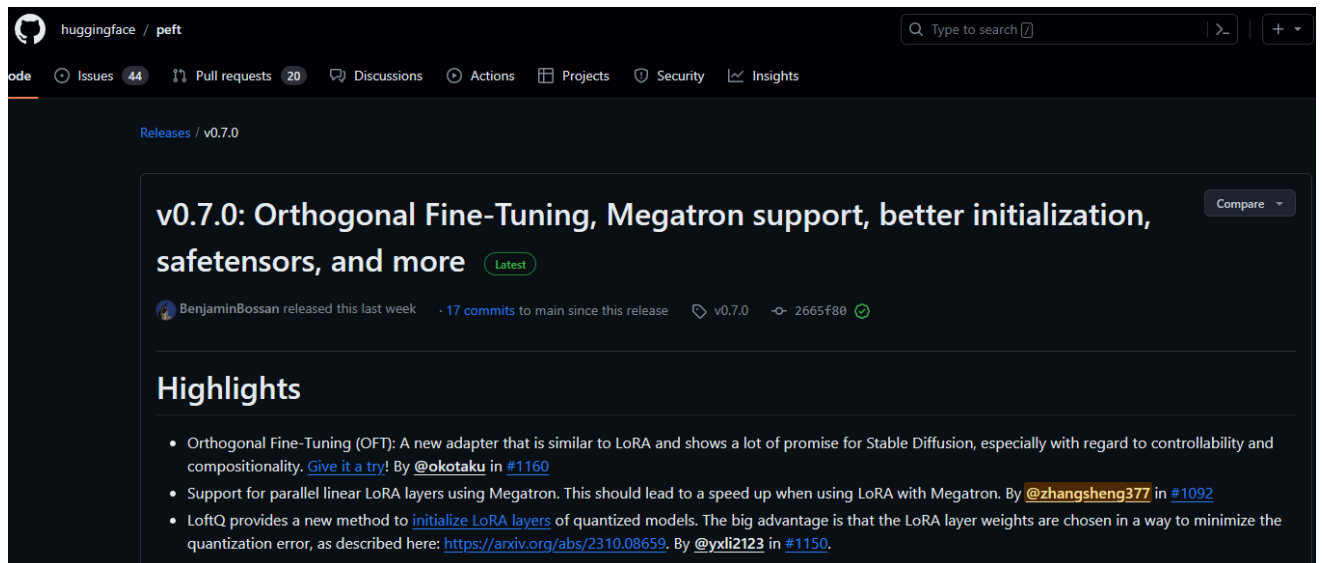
huggingface / peft

Type to search

ode Issues 44 Pull requests 20 Discussions Actions Projects Security Insights

Releases / v0.7.0

v0.7.0: Orthogonal Fine-Tuning, Megatron support, better initialization, safetensors, and more Latest

Compare

BenjaminBossan released this last week · 17 commits to main since this release v0.7.0 2665f80

Highlights

- Orthogonal Fine-Tuning (OFT): A new adapter that is similar to LoRA and shows a lot of promise for Stable Diffusion, especially with regard to controllability and compositionality. Give it a try! By @okotaku in #1160
- Support for parallel linear LoRA layers using Megatron. This should lead to a speed up when using LoRA with Megatron. By @zhangsheng377 in #1092
- LoftQ provides a new method to initialize LoRA layers of quantized models. The big advantage is that the LoRA layer weights are chosen in a way to minimize the quantization error, as described here: https://arxiv.org/abs/2310.08659. By @yxli2123 in #1150.